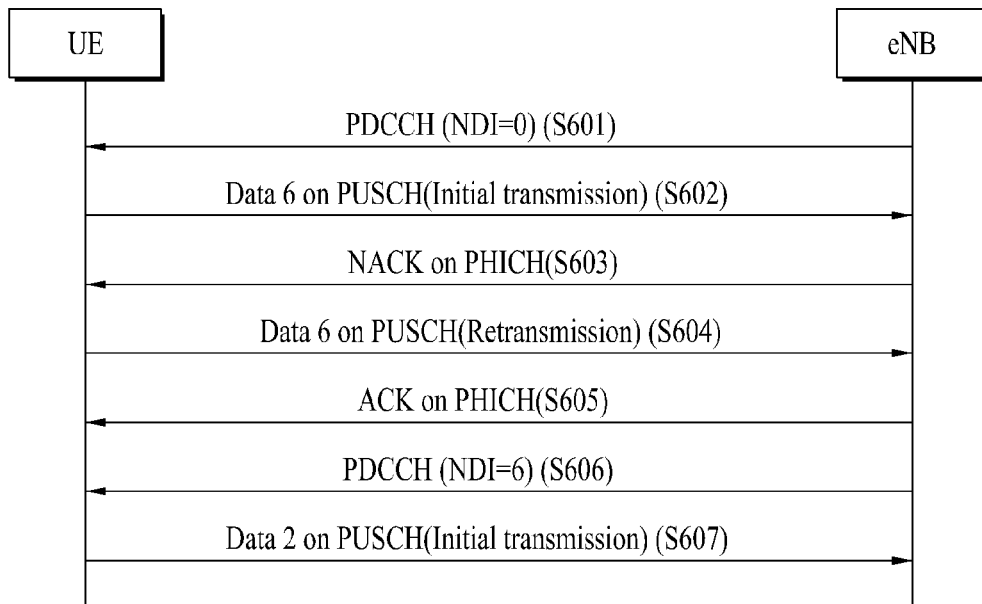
UE

eNB

PDCCH (NDI=0) (S601)

Data 6 on PUSCH(Initial transmission) (S602)

NACK on PHICH(S603)

Data 6 on PUSCH(Retransmission) (S604)

ACK on PHICH(S605)

PDCCH (NDI=6) (S606)

Data 2 on PUSCH(Initial transmission) (S607)